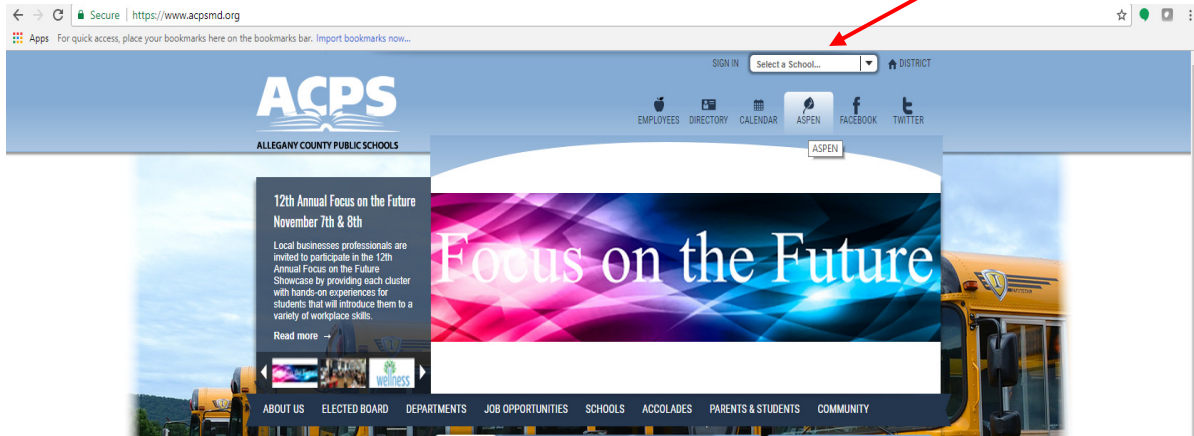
Secure | https://www.acpsmd.org

Apps For quick access, place your bookmarks here on the bookmarks bar. Import bookmarks now...

SIGN IN Select a School... DISTRICT

ACPS
ALLEGANY COUNTY PUBLIC SCHOOLS

EMPLOYEES DIRECTORY CALENDAR ASPEN FACEBOOK TWITTER

ASPEN

12th Annual Focus on the Future November 7th & 8th

Local businesses professionals are invited to participate in the 12th Annual Focus on the Future Showcase by providing each cluster with hands-on experiences for students that will introduce them to a variety of workplace skills.

Read more →

wellness

Focus on the Future

ABOUT US ELECTED BOARD DEPARTMENTS JOB OPPORTUNITIES SCHOOLS ACCOLADES PARENTS & STUDENTS COMMUNITY